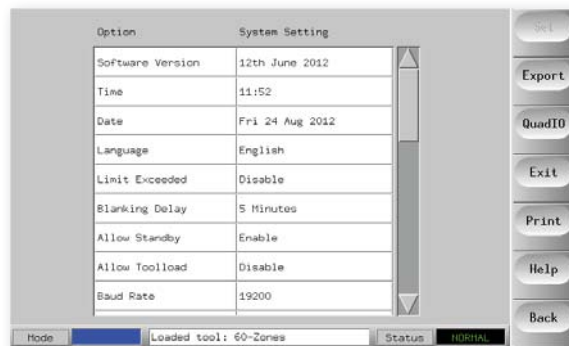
| Option | System Setting |
|---|---|
| Software Version | 12th June 2012 |
| Time | 11:52 |
| Date | Fri 24 Aug 2012 |
| Language | English |
| Limit Exceeded | Disable |
| Blanking Delay | 5 Minutes |
| Allow Standby | Enable |
| Allow Toolload | Disable |
| Baud Rate | 19200 |

Set
Export
QuadIO
Exit
Print
Help
Back

Mode
Loaded tool: 60-Zones
Status
NORMAL